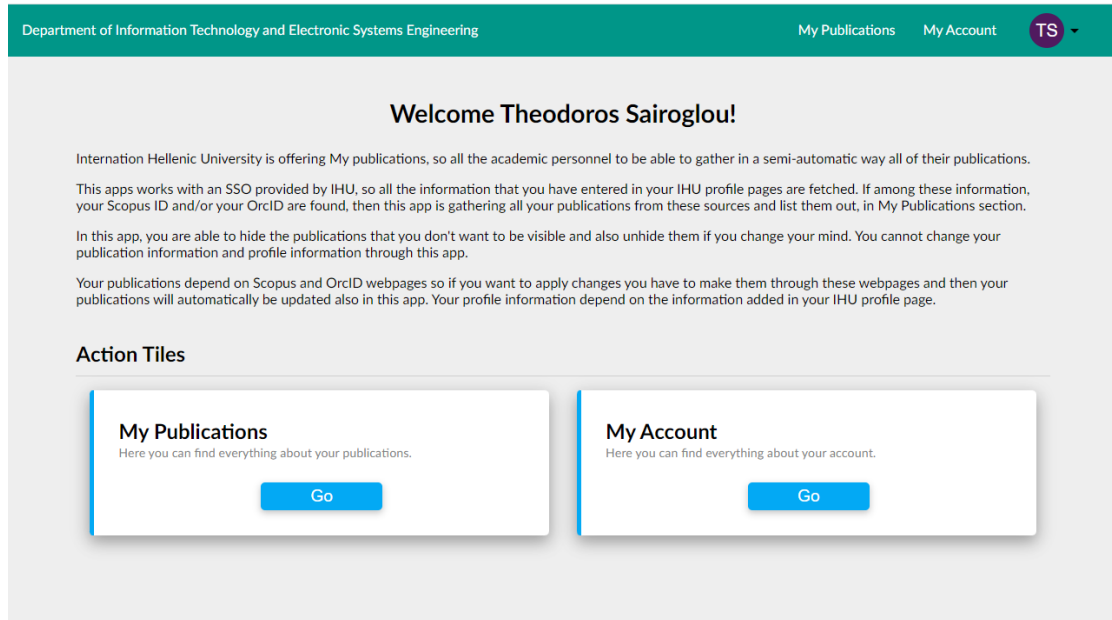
Department of Information Technology and Electronic Systems Engineering

My Publications My Account TS

Welcome Theodoros Sairoglou!

Internation Hellenic University is offering My publications, so all the academic personnel to be able to gather in a semi-automatic way all of their publications.

This apps works with an SSO provided by IHU, so all the information that you have entered in your IHU profile pages are fetched. If among these information, your Scopus ID and/or your OrcID are found, then this app is gathering all your publications from these sources and list them out, in My Publications section.

In this app, you are able to hide the publications that you don't want to be visible and also unhide them if you change your mind. You cannot change your publication information and profile information through this app.

Your publications depend on Scopus and OrcID webpages so if you want to apply changes you have to make them through these webpages and then your publications will automatically be updated also in this app. Your profile information depend on the information added in your IHU profile page.

Action Tiles

My Publications
Here you can find everything about your publications.
Go

My Account
Here you can find everything about your account.
Go